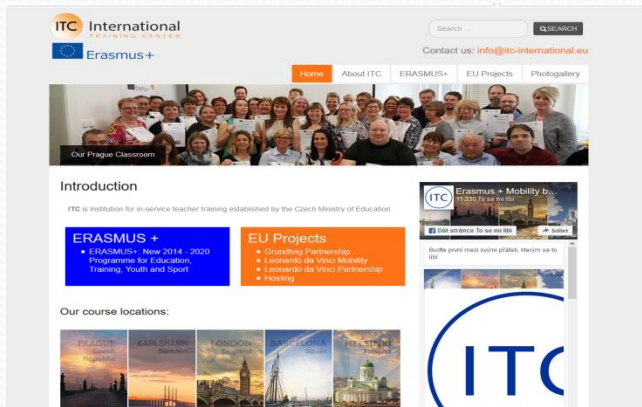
ITC International TRAINING CENTER

Erasmus+

Search ...

SEARCH

Contact us: info@itc-international.eu

Home | About ITC | ERASMUS+ | EU Projects | Photogallery

Our Prague Classroom

Introduction

ITC is institution for in-service teacher training established by the Czech Ministry of Education

ERASMUS +
- ERASMUS+ New 2014 - 2020 Programme for Education, Training, Youth and Sport

EU Projects
- Grundtvig Partnership
- Leonardo da Vinci Mobility
- Leonardo da Vinci Partnership
- Hosting

Our course locations:

PRAGUE Czech Republic

KARLSHAMN Sweden

LONDON England

BARCELONA Spain

HELSINKI Finland

Erasmus + Mobility b...
11 335 To se mi líbí

Dát stránce To se mi líbí

Sdílet

Buďte první mezi svými přáteli, kterým se to líbí

ITC